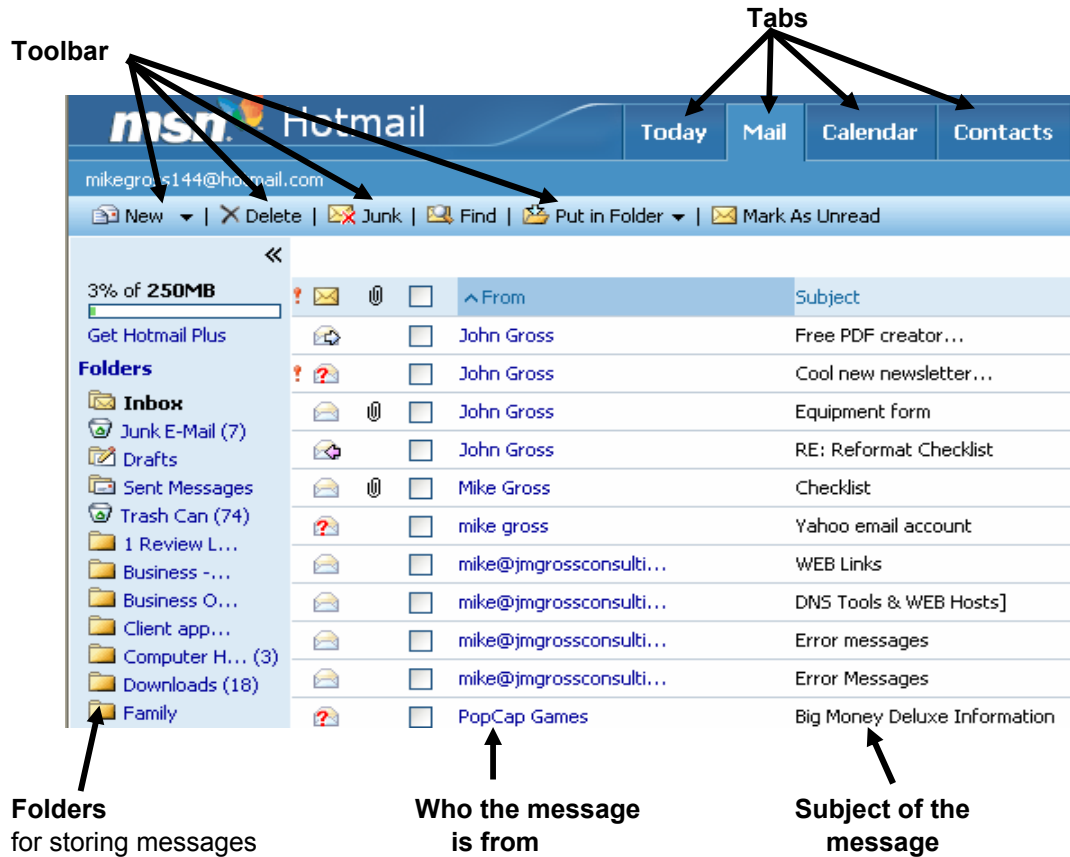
Tabs

Toolbar

msn Hotmail

Today | Mail | Calendar | Contacts

mikegross144@hotmail.com

New | Delete | Junk | Find | Put in Folder | Mark As Unread

«

3% of 250MB

Get Hotmail Plus

Folders

Inbox
Junk E-Mail (7)
Drafts
Sent Messages
Trash Can (74)
1 Review L...
Business -...
Business O...
Client app...
Computer H... (3)
Downloads (18)
Family

| From | Subject |
|---|---|
| John Gross | Free PDF creator... |
| John Gross | Cool new newsletter... |
| John Gross | Equipment form |
| John Gross | RE: Reformat Checklist |
| Mike Gross | Checklist |
| mike gross | Yahoo email account |
| mike@jmgrossconsulti... | WEB Links |
| mike@jmgrossconsulti... | DNS Tools & WEB Hosts] |
| mike@jmgrossconsulti... | Error messages |
| mike@jmgrossconsulti... | Error Messages |
| PopCap Games | Big Money Deluxe Information |

Folders
for storing messages

Who the message is from

Subject of the message